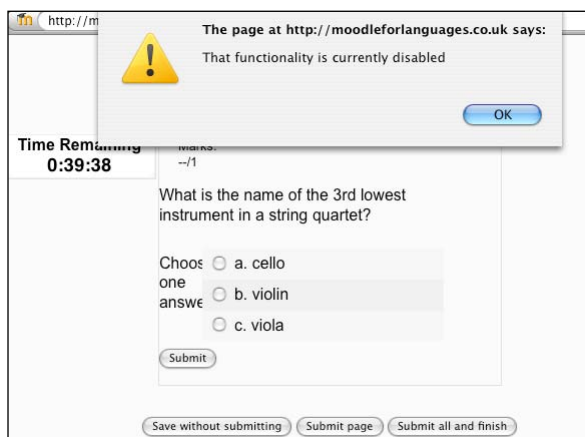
http://m

The page at http://moodleforlanguages.co.uk says:

That functionality is currently disabled

OK

Time Remaining
0:39:38

Marks:
--/1

What is the name of the 3rd lowest instrument in a string quartet?

Choose one answer

a. cello

b. violin

c. viola

Submit

Save without submitting

Submit page

Submit all and finish